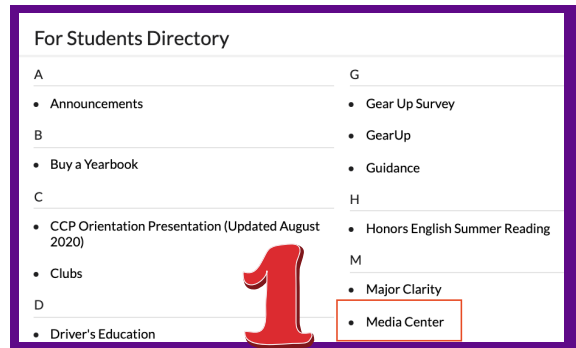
For Students Directory

A

- Announcements

B

- Buy a Yearbook

C

- CCP Orientation Presentation (Updated August 2020)
- Clubs

D

- Driver's Education

G

- Gear Up Survey
- GearUp
- Guidance

H

- Honors English Summer Reading

M

- Major Clarity
- Media Center

1